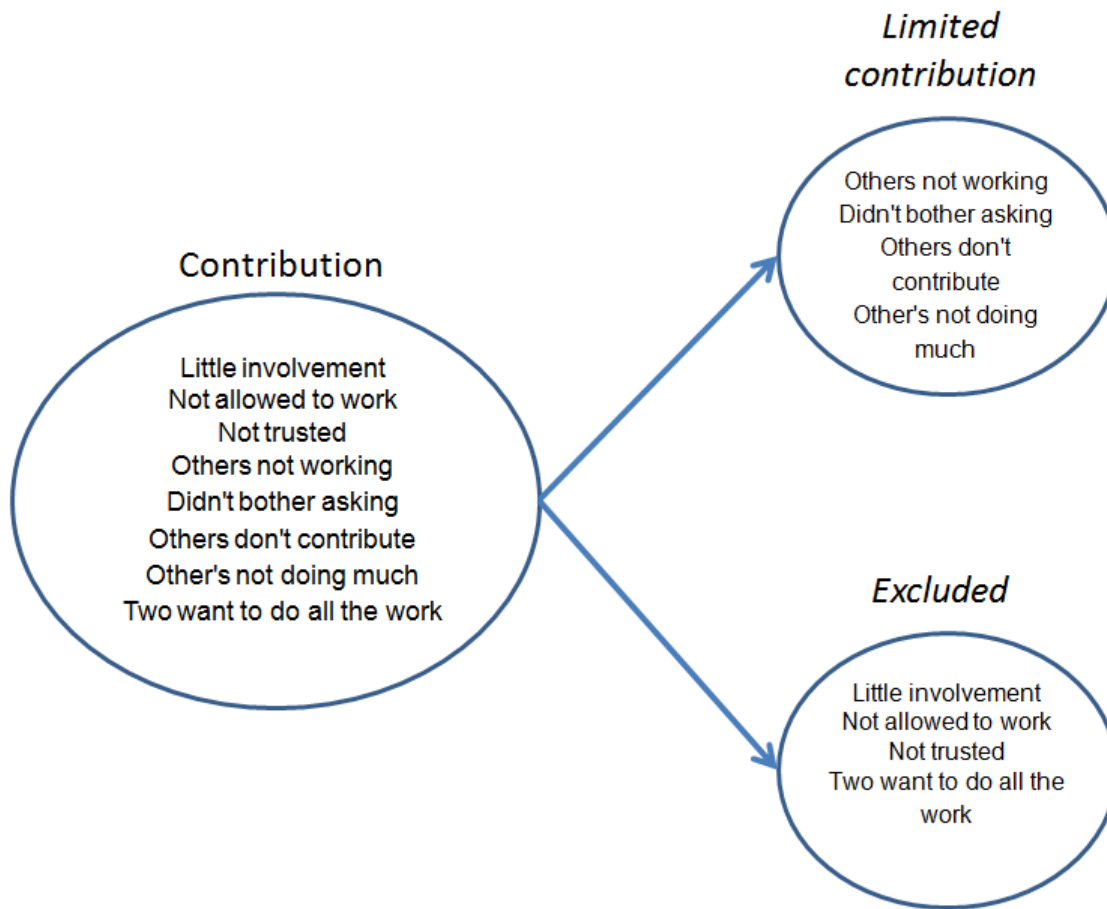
Contribution

Little involvement
Not allowed to work
Not trusted
Others not working
Didn't bother asking
Others don't contribute
Other's not doing much
Two want to do all the work

*Limited contribution*

Others not working
Didn't bother asking
Others don't contribute
Other's not doing much

*Excluded*

Little involvement
Not allowed to work
Not trusted
Two want to do all the work